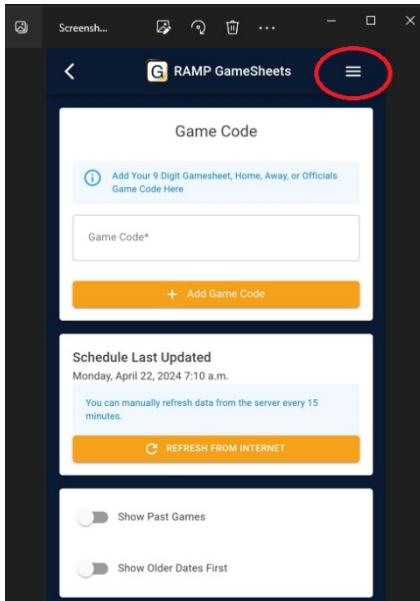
Screensh...

RAMP GameSheets

Game Code

Add Your 9 Digit Gamesheet, Home, Away, or Officials Game Code Here

Game Code*

+ Add Game Code

Schedule Last Updated

Monday, April 22, 2024 7:10 a.m.

You can manually refresh data from the server every 15 minutes.

REFRESH FROM INTERNET

Show Past Games

Show Older Dates First